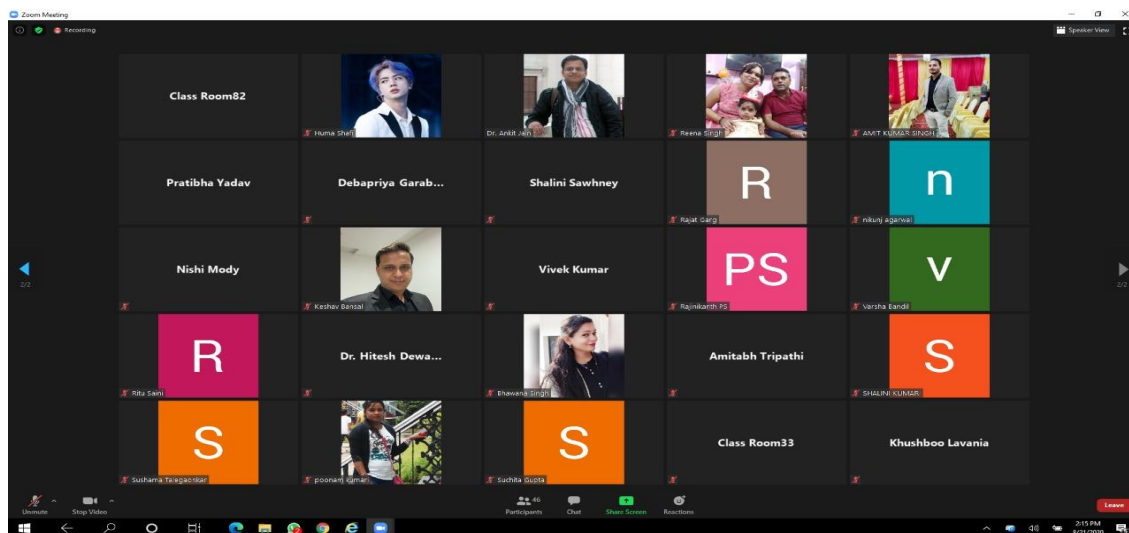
Zoom Meeting

Recording

Speaker View

2/2

2/2

Class Room82

Huma Shafi

Dr. Ankit Jain

Reena Singh

AMIT KUMAR SINGH

Pratibha Yadav

Debapriya Garab...

Shalini Sawhney

R

Rajat Garg

n

nikunj agarwal

Nishi Mody

Keshav Bansal

Vivek Kumar

PS

Rajinikanth PS

V

Varsha Bandil

R

Ritu Saini

Dr. Hitesh Dewa...

Bhawana Singh

Amitabh Tripathi

S

SHALINI KUMAR

S

Sushama Talegaonkar

poonam kumari

S

Suchita Gupta

Class Room33

Khushboo Lavania

Unmute

Stop Video

46
Participants

Chat

Share Screen

Reactions

Leave

2:15 PM
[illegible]